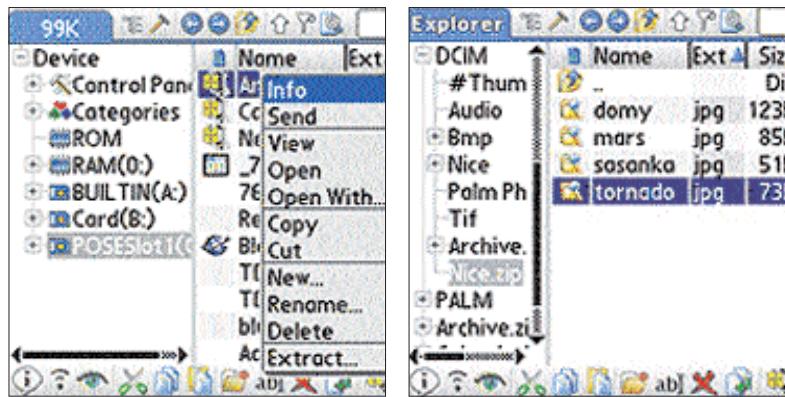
99K
Device
Control Pan
Categories
ROM
RAM(0:)
BUILTIN(A:)
Card(B:)
POSESlot1(
Name
Ext
Ar
Cc
Ne
_7
76
Re
Bl
TI
TI
bl
Ac
Info
Send
View
Open
Open With...
Copy
Cut
New...
Rename...
Delete
Extract...

Explorer
DCIM
#Thum
Audio
Bmp
Nice
Palm Ph
Tif
Archive.
Nice.zip
PALM
Archive.zi
Name
Ext
Siz
..
Di
domy
jpg
1235
mars
jpg
85
sosanka
jpg
51
tornado
jpg
73